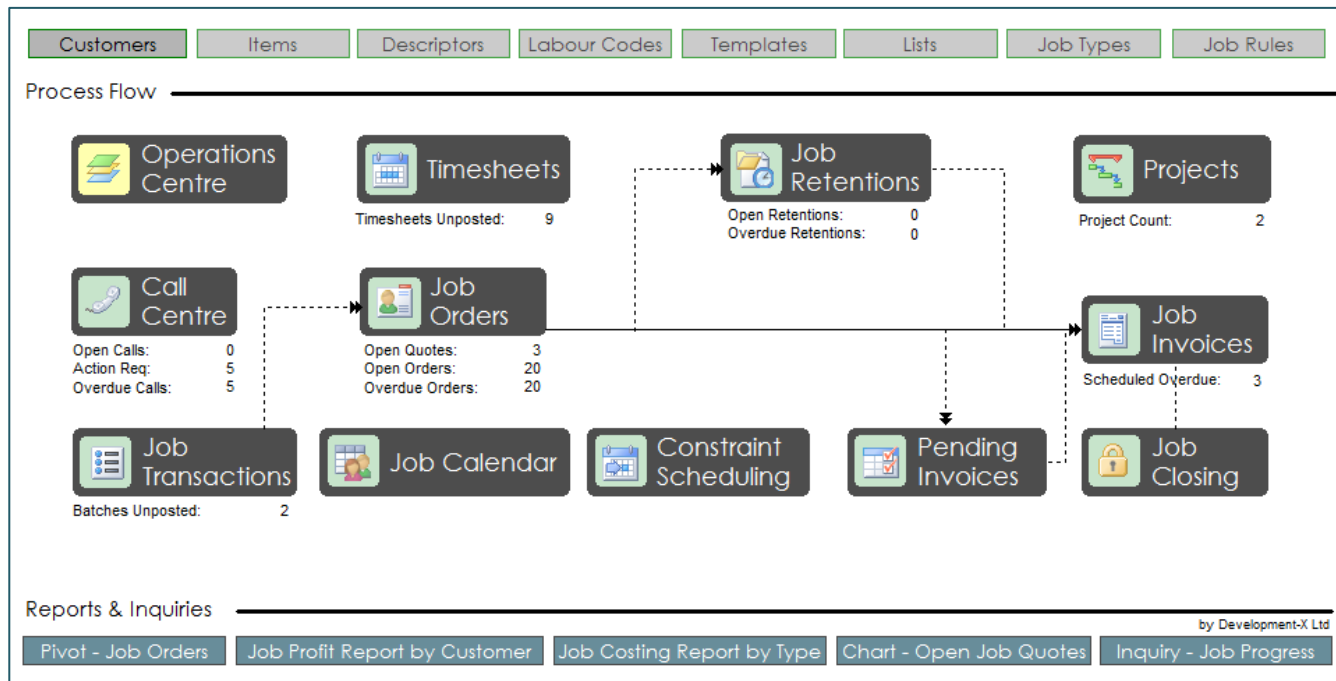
Customers Items Descriptors Labour Codes Templates Lists Job Types Job Rules

Process Flow

Operations Centre

Timesheets

Timesheets Unposted: 9

Job Retentions

Open Retentions: 0
Overdue Retentions: 0

Projects

Project Count: 2

Call Centre

Open Calls: 0
Action Req: 5
Overdue Calls: 5

Job Orders

Open Quotes: 3
Open Orders: 20
Overdue Orders: 20

Job Invoices

Scheduled Overdue: 3

Job Transactions

Batches Unposted: 2

Job Calendar

Constraint Scheduling

Pending Invoices

Job Closing

Reports & Inquiries

by Development-X Ltd

Pivot - Job Orders Job Profit Report by Customer Job Costing Report by Type Chart - Open Job Quotes Inquiry - Job Progress